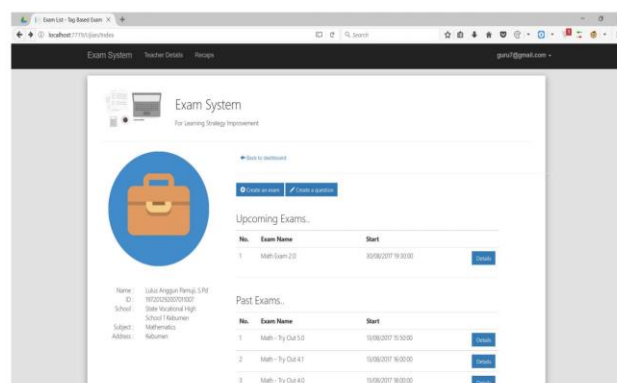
Exam List - Tag Based Exam ×

localhost:7777/Exam/Index

Search

Exam System Teacher Details Recaps

guru7@gmail.com

Exam System

For Learning Strategy Improvement

Back to dashboard

Create an exam Create a question

Upcoming Exams..

| No. | Exam Name | Start | |
|---|---|---|---|
| 1 | Math Exam 2.0 | 30/08/2017 19:30:00 | Details |

Name : Lukas Anggun Pamuji, S.Pd
ID : 197201260007011007
School : State Vocational High School 1 Kebumen
Subject : Mathematics
Address : Kebumen

Past Exams..

| No. | Exam Name | Start | |
|---|---|---|---|
| 1 | Math - Try Out 5.0 | 13/08/2017 15:30:00 | Details |
| 2 | Math - Try Out 4.1 | 13/08/2017 16:00:00 | Details |
| 3 | Math - Try Out 4.0 | 13/08/2017 18:00:00 | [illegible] |